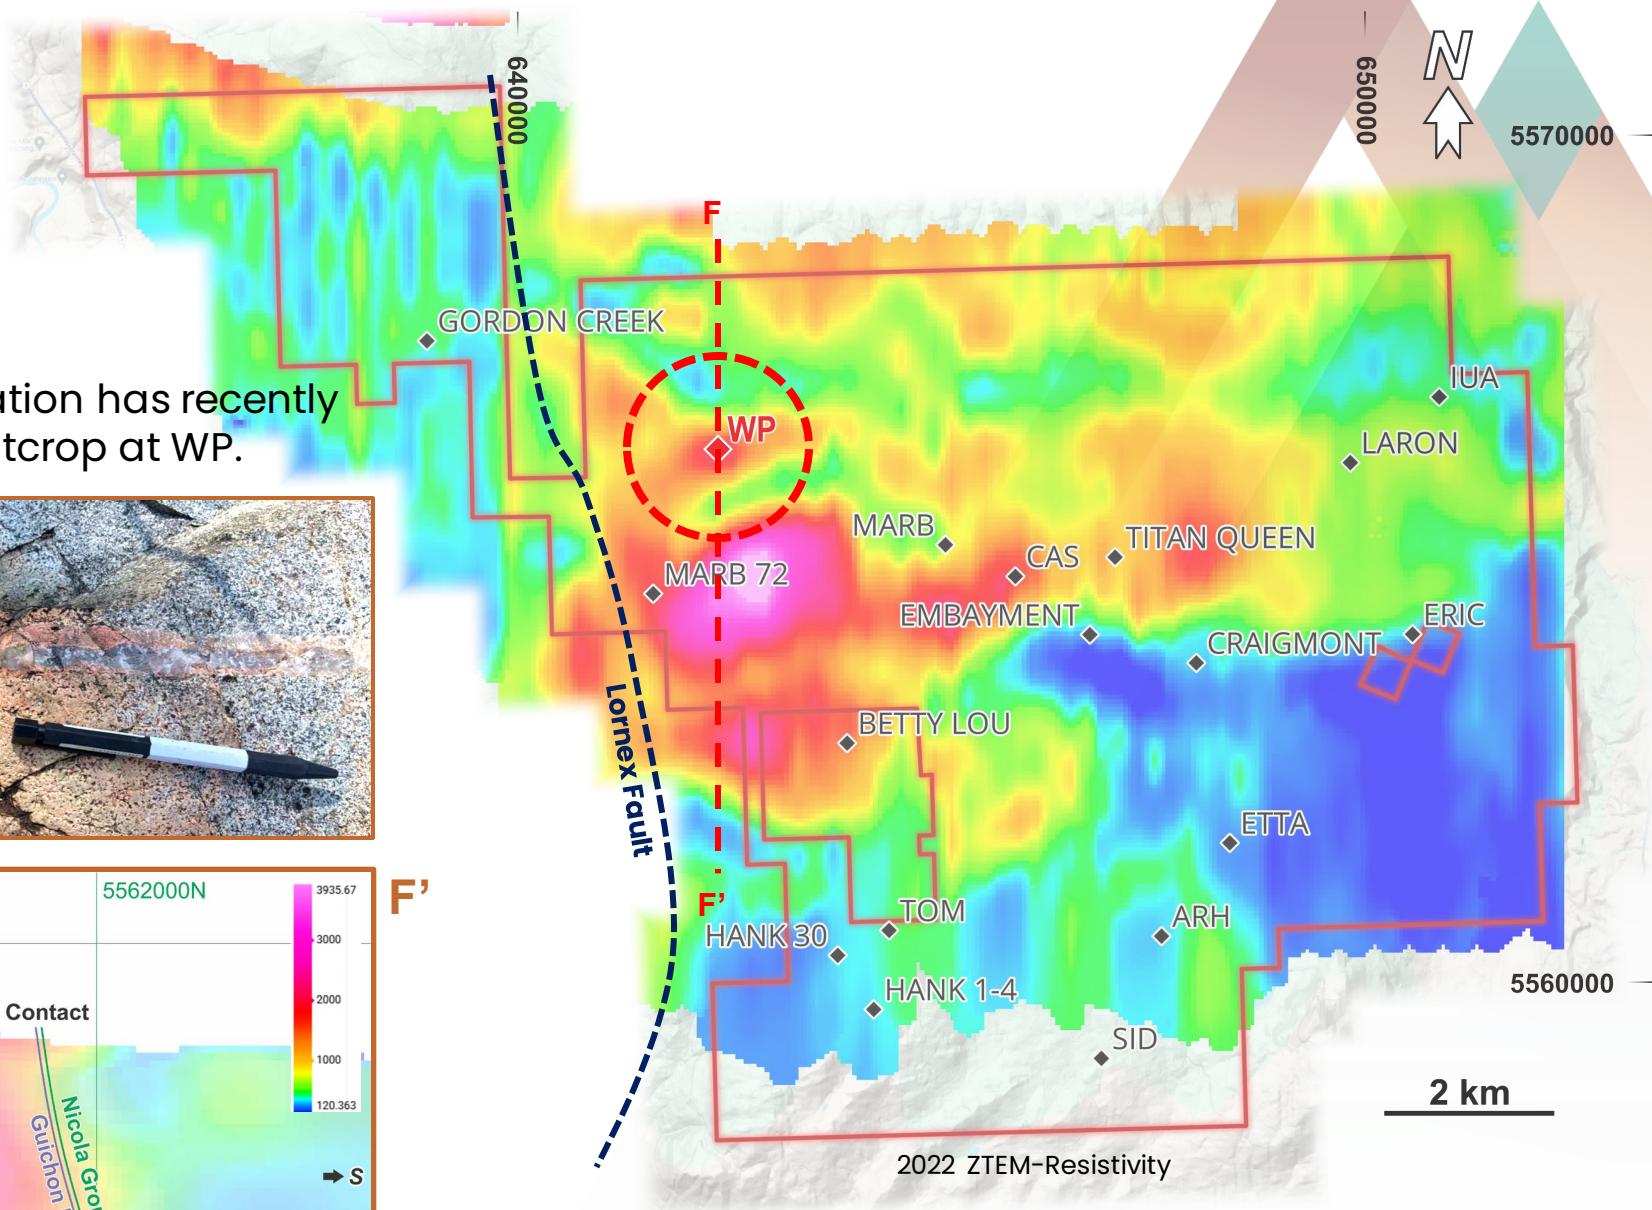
ation has recently
tcrop at WP.

640000
650000
N
5570000
F
GORDON CREEK
WP
IUA
LARON
MARB
TITAN QUEEN
CAS
MARB 72
EMBAYMENT
ERIC
CRAIGMONT
BETTY LOU
Lornex Fault
ETTA
F'
TOM
ARH
HANK 30
HANK 1-4
5560000
SID
2 km
2022 ZTEM-Resistivity

5562000N
F'
3935.67
3000
2000
1000
120.363
Contact
Guichon
Nicola Gro
S